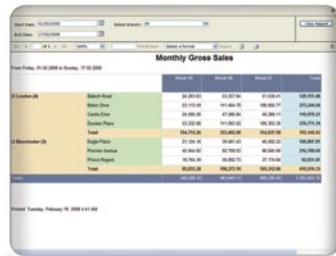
Start Date: 01/02/2008
End Date: 17/02/2008
Select Branch: All
View Report

1 of 1 100% Find | Next Select a format Export

Monthly Gross Sales

From Friday, 01.02.2008 to Sunday, 17.02.2008

| | | Week 05 | Week 06 | Week 07 | Total |
|---|---|---|---|---|---|
| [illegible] London (4) | Balsch Road | 24,283.60 | 22,307.84 | 31,039.41 | 129,353.86 |
| | Baker Drive | 22,113.46 | 111,484.78 | 159,983.77 | 273,264.00 |
| | Castle Drive | 24,355.85 | 47,048.84 | 48,396.11 | 119,876.24 |
| | Dundee Place | 22,322.86 | 111,802.02 | 165,303.35 | 210,771.79 |
| | Total | 154,715.26 | 323,483.86 | 314,037.56 | 792,146.63 |
| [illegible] Manchester (3) | Eagle Place | 21,104.16 | 39,661.43 | 40,092.22 | 100,857.81 |
| | Promet Avenue | 40,384.92 | 62,799.63 | 80,345.95 | 216,318.39 |
| | Prince Regent | 18,784.30 | 36,802.72 | 27,176.64 | 82,831.97 |
| | Total | 80,653.38 | 139,273.78 | 183,233.08 | 400,018.33 |
| Total | | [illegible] | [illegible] | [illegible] | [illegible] |

Printed: Tuesday, February 19, 2008 4:41 AM